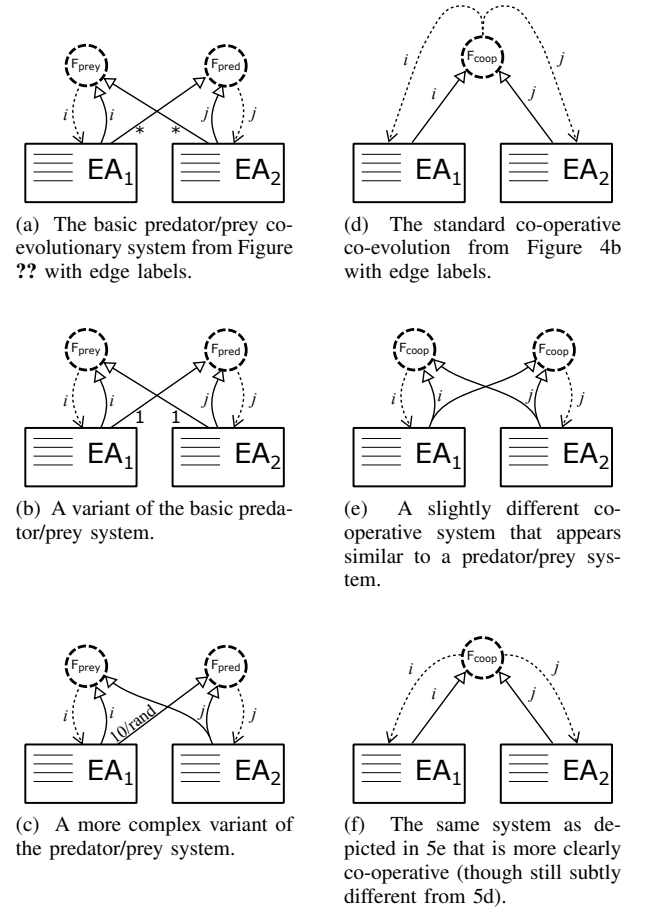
$F_{prey}$ $F_{pred}$ $i$ $i$ $*$ $*$ $j$ $j$ $EA_1$ $EA_2$

(a) The basic predator/prey coevolutionary system from Figure ?? with edge labels.

$F_{prey}$ $F_{pred}$ $i$ $i$ 1 1 $j$ $j$ $EA_1$ $EA_2$

(b) A variant of the basic predator/prey system.

$F_{prey}$ $F_{pred}$ $i$ $i$ 10/rand $j$ $j$ $EA_1$ $EA_2$

(c) A more complex variant of the predator/prey system.

$i$ $F_{coop}$ $j$ $i$ $j$ $EA_1$ $EA_2$

(d) The standard co-operative co-evolution from Figure 4b with edge labels.

$F_{coop}$ $F_{coop}$ $i$ $i$ $j$ $j$ $EA_1$ $EA_2$

(e) A slightly different cooperative system that appears similar to a predator/prey system.

$i$ $F_{coop}$ $j$ $i$ $j$ $EA_1$ $EA_2$

(f) The same system as depicted in 5e that is more clearly co-operative (though still subtly different from 5d).